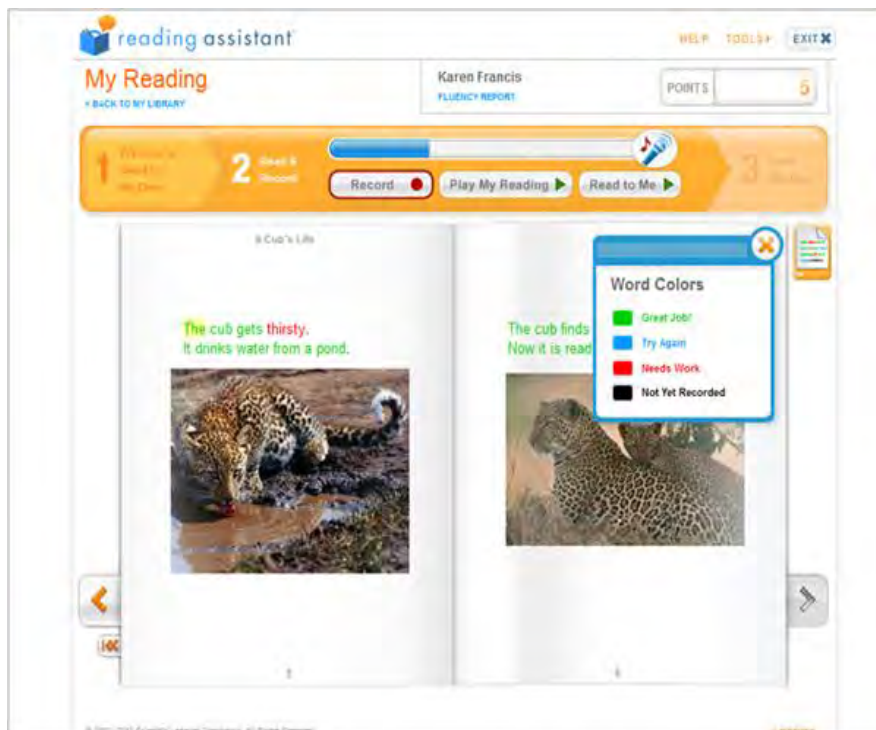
reading assistant

HELP TOOLS EXIT

My Reading
< BACK TO MY LIBRARY

Karen Francis
FLUENCY REPORT

POINTS 5

1 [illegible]

2 Read & Record

Record

Play My Reading

Read to Me

3 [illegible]

A Cub's Life

The cub gets thirsty.
It drinks water from a pond.

The cub finds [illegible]
Now it is read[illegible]

Word Colors
Great Job!
Try Again
Needs Work
Not Yet Recorded

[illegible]

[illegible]

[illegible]

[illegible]